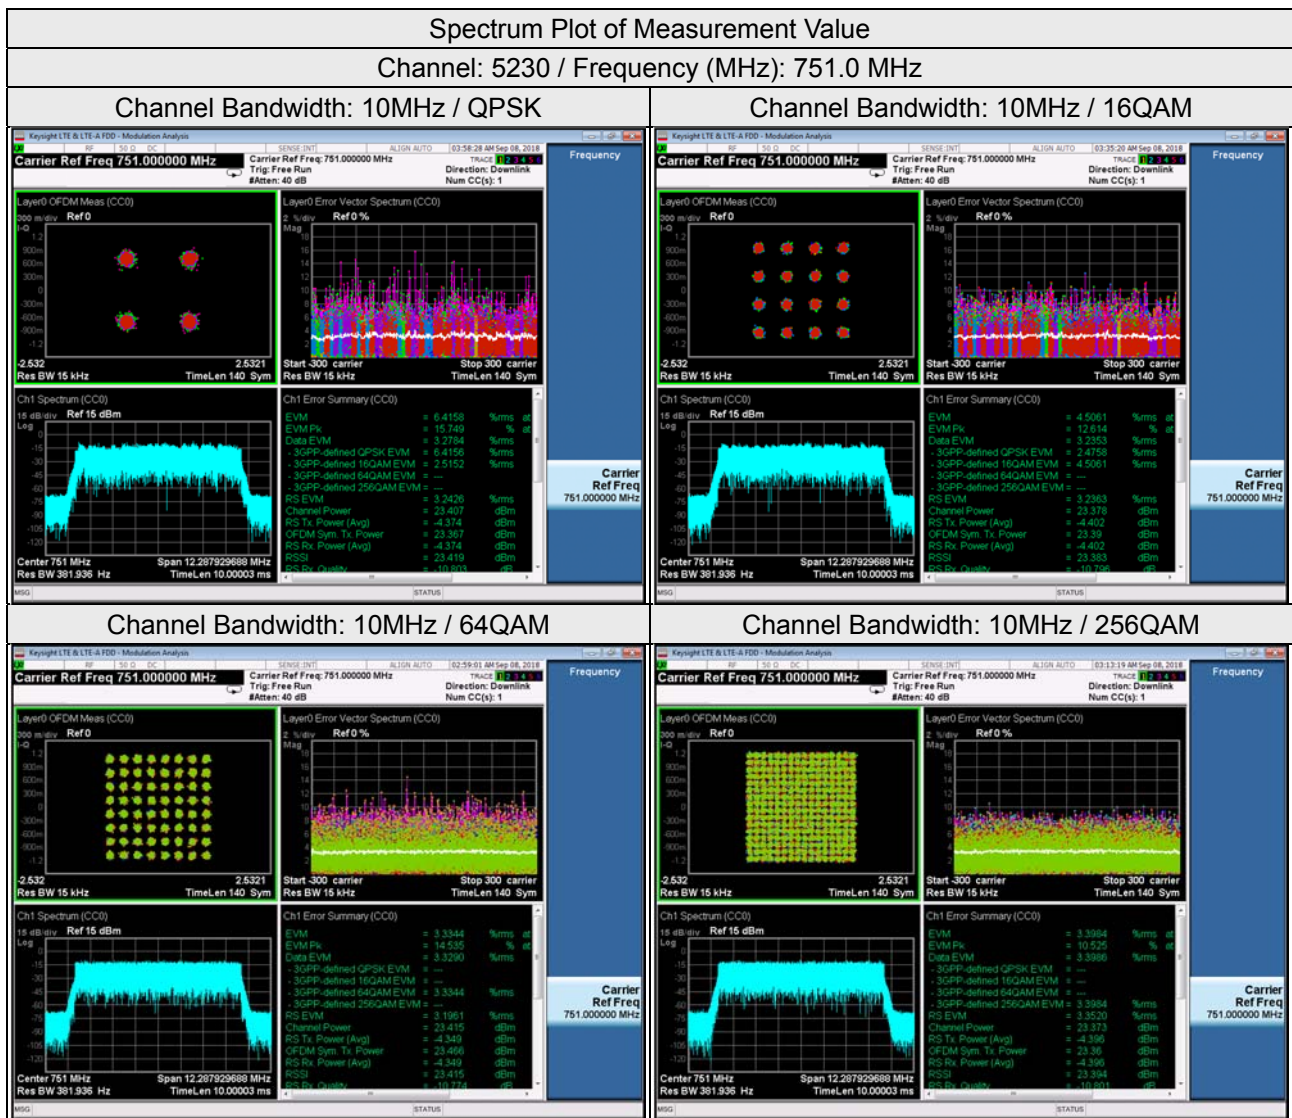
Spectrum Plot of Measurement Value

Channel: 5230 / Frequency (MHz): 751.0 MHz

| Channel Bandwidth: 10MHz / QPSK | Channel Bandwidth: 10MHz / 16QAM |
|---|---|
| Keysight LTE & LTE-A FDD - Modulation Analysis<br>Carrier Ref Freq 751.000000 MHz<br>Carrier Ref Freq: 751.000000 MHz<br>Trig: Free Run<br>#Atten: 40 dB<br>Direction: Downlink<br>Num CC(s): 1<br>03:58:28 AM Sep 08, 2018<br>Frequency<br>Layer0 OFDM Meas (CC0)<br>300 m/div Ref 0<br>I-Q<br>-2.532 2.5321<br>Res BW 15 kHz TimeLen 140 Sym<br>Layer0 Error Vector Spectrum (CC0)<br>2 %/div Ref 0 %<br>Mag<br>Start -300 carrier Stop 300 carrier<br>Res BW 15 kHz TimeLen 140 Sym<br>Ch1 Spectrum (CC0)<br>15 dB/div Ref 15 dBm<br>Log<br>Center 751 MHz Span 12.287929688 MHz<br>Res BW 381.936 Hz TimeLen 10.00003 ms<br>Ch1 Error Summary (CC0)<br>EVM = 6.4158 %rms<br>EVM Pk = 15.749 %<br>Data EVM = 3.2784 %rms<br>- 3GPP-defined QPSK EVM = 6.4156 %rms<br>- 3GPP-defined 16QAM EVM = 2.5152 %rms<br>- 3GPP-defined 64QAM EVM = ---<br>- 3GPP-defined 256QAM EVM = ---<br>RS EVM = 3.2426 %rms<br>Channel Power = 23.407 dBm<br>RS Tx Power (Avg) = -4.374 dBm<br>OFDM Sym. Tx Power = 23.367 dBm<br>RS Rx Power (Avg) = -4.374 dBm<br>RSSI = 23.419 dBm<br>RS Rx Quality = -10.803 dB<br>Carrier Ref Freq 751.000000 MHz<br>MSG STATUS | Keysight LTE & LTE-A FDD - Modulation Analysis<br>Carrier Ref Freq 751.000000 MHz<br>Carrier Ref Freq: 751.000000 MHz<br>Trig: Free Run<br>#Atten: 40 dB<br>Direction: Downlink<br>Num CC(s): 1<br>03:35:20 AM Sep 08, 2018<br>Frequency<br>Layer0 OFDM Meas (CC0)<br>300 m/div Ref 0<br>I-Q<br>-2.532 2.5321<br>Res BW 15 kHz TimeLen 140 Sym<br>Layer0 Error Vector Spectrum (CC0)<br>2 %/div Ref 0 %<br>Mag<br>Start -300 carrier Stop 300 carrier<br>Res BW 15 kHz TimeLen 140 Sym<br>Ch1 Spectrum (CC0)<br>15 dB/div Ref 15 dBm<br>Log<br>Center 751 MHz Span 12.287929688 MHz<br>Res BW 381.936 Hz TimeLen 10.00003 ms<br>Ch1 Error Summary (CC0)<br>EVM = 4.5061 %rms<br>EVM Pk = 12.614 %<br>Data EVM = 3.2353 %rms<br>- 3GPP-defined QPSK EVM = 2.4758 %rms<br>- 3GPP-defined 16QAM EVM = 4.5061 %rms<br>- 3GPP-defined 64QAM EVM = ---<br>- 3GPP-defined 256QAM EVM = ---<br>RS EVM = 3.2363 %rms<br>Channel Power = 23.378 dBm<br>RS Tx Power (Avg) = -4.402 dBm<br>OFDM Sym. Tx Power = 23.39 dBm<br>RS Rx Power (Avg) = -4.402 dBm<br>RSSI = 23.383 dBm<br>RS Rx Quality = -10.796 dB<br>Carrier Ref Freq 751.000000 MHz<br>MSG STATUS |
| Channel Bandwidth: 10MHz / 64QAM | Channel Bandwidth: 10MHz / 256QAM |
| Keysight LTE & LTE-A FDD - Modulation Analysis<br>Carrier Ref Freq 751.000000 MHz<br>Carrier Ref Freq: 751.000000 MHz<br>Trig: Free Run<br>#Atten: 40 dB<br>Direction: Downlink<br>Num CC(s): 1<br>02:59:01 AM Sep 08, 2018<br>Frequency<br>Layer0 OFDM Meas (CC0)<br>300 m/div Ref 0<br>I-Q<br>-2.532 2.5321<br>Res BW 15 kHz TimeLen 140 Sym<br>Layer0 Error Vector Spectrum (CC0)<br>2 %/div Ref 0 %<br>Mag<br>Start -300 carrier Stop 300 carrier<br>Res BW 15 kHz TimeLen 140 Sym<br>Ch1 Spectrum (CC0)<br>15 dB/div Ref 15 dBm<br>Log<br>Center 751 MHz Span 12.287929688 MHz<br>Res BW 381.936 Hz TimeLen 10.00003 ms<br>Ch1 Error Summary (CC0)<br>EVM = 3.3344 %rms<br>EVM Pk = 14.535 %<br>Data EVM = 3.3290 %rms<br>- 3GPP-defined QPSK EVM = ---<br>- 3GPP-defined 16QAM EVM = ---<br>- 3GPP-defined 64QAM EVM = 3.3344 %rms<br>- 3GPP-defined 256QAM EVM = ---<br>RS EVM = 3.1961 %rms<br>Channel Power = 23.415 dBm<br>RS Tx Power (Avg) = -4.349 dBm<br>OFDM Sym. Tx Power = 23.466 dBm<br>RS Rx Power (Avg) = -4.349 dBm<br>RSSI = 23.415 dBm<br>RS Rx Quality = -10.774 dB<br>Carrier Ref Freq 751.000000 MHz<br>MSG STATUS | Keysight LTE & LTE-A FDD - Modulation Analysis<br>Carrier Ref Freq 751.000000 MHz<br>Carrier Ref Freq: 751.000000 MHz<br>Trig: Free Run<br>#Atten: 40 dB<br>Direction: Downlink<br>Num CC(s): 1<br>03:13:19 AM Sep 08, 2018<br>Frequency<br>Layer0 OFDM Meas (CC0)<br>300 m/div Ref 0<br>I-Q<br>-2.532 2.5321<br>Res BW 15 kHz TimeLen 140 Sym<br>Layer0 Error Vector Spectrum (CC0)<br>2 %/div Ref 0 %<br>Mag<br>Start -300 carrier Stop 300 carrier<br>Res BW 15 kHz TimeLen 140 Sym<br>Ch1 Spectrum (CC0)<br>15 dB/div Ref 15 dBm<br>Log<br>Center 751 MHz Span 12.287929688 MHz<br>Res BW 381.936 Hz TimeLen 10.00003 ms<br>Ch1 Error Summary (CC0)<br>EVM = 3.3984 %rms<br>EVM Pk = 10.525 %<br>Data EVM = 3.3986 %rms<br>- 3GPP-defined QPSK EVM = ---<br>- 3GPP-defined 16QAM EVM = ---<br>- 3GPP-defined 64QAM EVM = ---<br>- 3GPP-defined 256QAM EVM = 3.3984 %rms<br>RS EVM = 3.3520 %rms<br>Channel Power = 23.373 dBm<br>RS Tx Power (Avg) = -4.396 dBm<br>OFDM Sym. Tx Power = 23.36 dBm<br>RS Rx Power (Avg) = -4.396 dBm<br>RSSI = 23.394 dBm<br>RS Rx Quality = -10.801 dB<br>Carrier Ref Freq 751.000000 MHz<br>MSG STATUS |